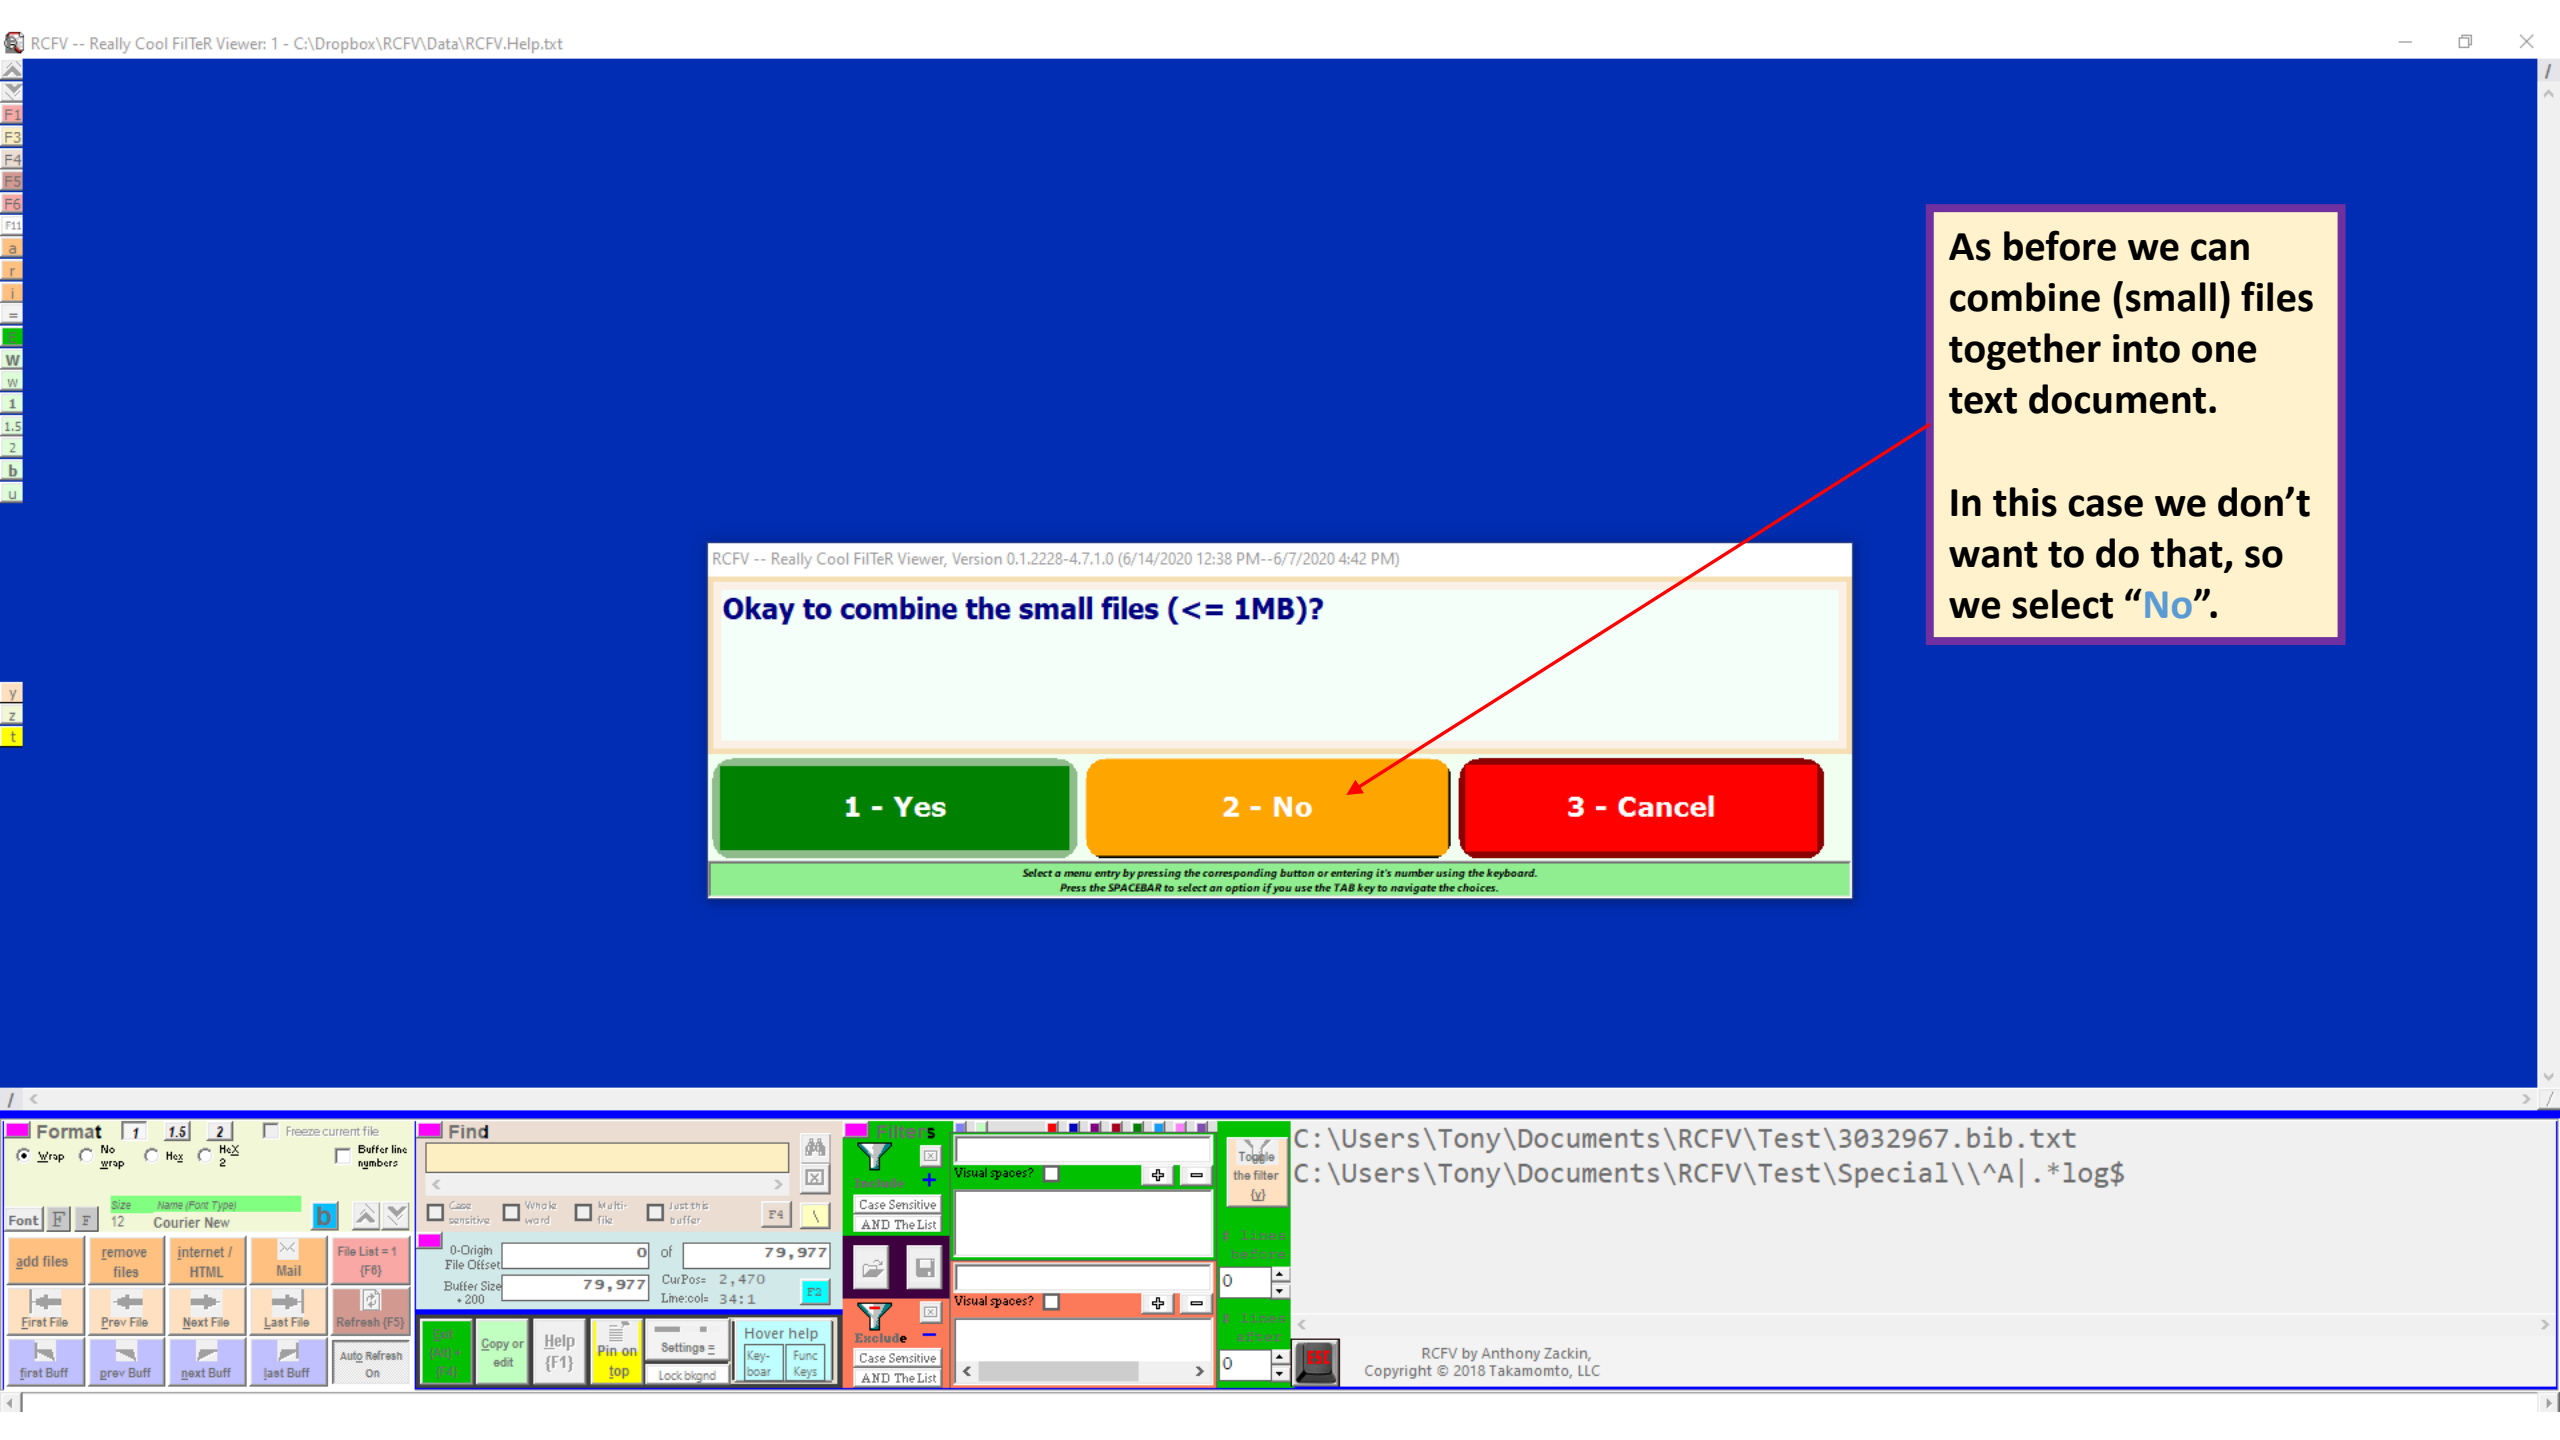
RCFV -- Really Cool FilTeR Viewer: 1 - C:\Dropbox\RCFV\Data\RCFV.Help.txt

F1
F3
F4
F5
F6
F11
a
r
i
=
W
w
1
1.5
2
b
u
y
z
t

As before we can combine (small) files together into one text document.

In this case we don't want to do that, so we select "No".

RCFV -- Really Cool FilTeR Viewer, Version 0.1.2228-4.7.1.0 (6/14/2020 12:38 PM--6/7/2020 4:42 PM)

Okay to combine the small files (<= 1MB)?

1 - Yes

2 - No

3 - Cancel

Select a menu entry by pressing the corresponding button or entering it's number using the keyboard.
Press the SPACEBAR to select an option if you use the TAB key to navigate the choices.

Format 1 1.5 2 Freeze current file
Wrap No wrap Hex HeX 2 Buffer line numbers
Size Name (Font Type)
Font F F 12 Courier New b
add files
remove files
internet / HTML
Mail
File List = 1 {F6}
First File
Prev File
Next File
Last File
Refresh {F5}
first Buff
prev Buff
next Buff
last Buff
Auto Refresh On

Find
Case sensitive
Whole word
Multi-file
Just this buffer
F4
0-Origin File Offset 0 of 79,977
Buffer Size + 200 79,977
CurPos: 2,470
Line:col: 34:1
F2
Copy or edit
Help {F1}
Pin on top
Settings
Lock bkgnd
Hover help
Key-boar
Func Keys

Filters
Include
Case Sensitive
AND The List
Exclude
Case Sensitive
AND The List
Visual spaces?
Visual spaces?
Toggle the filter (v)
0
0

C:\Users\Tony\Documents\RCFV\Test\3032967.bib.txt
C:\Users\Tony\Documents\RCFV\Test\Special\\^A|.*log$

ESC
RCFV by Anthony Zackin,
Copyright © 2018 Takamomto, LLC